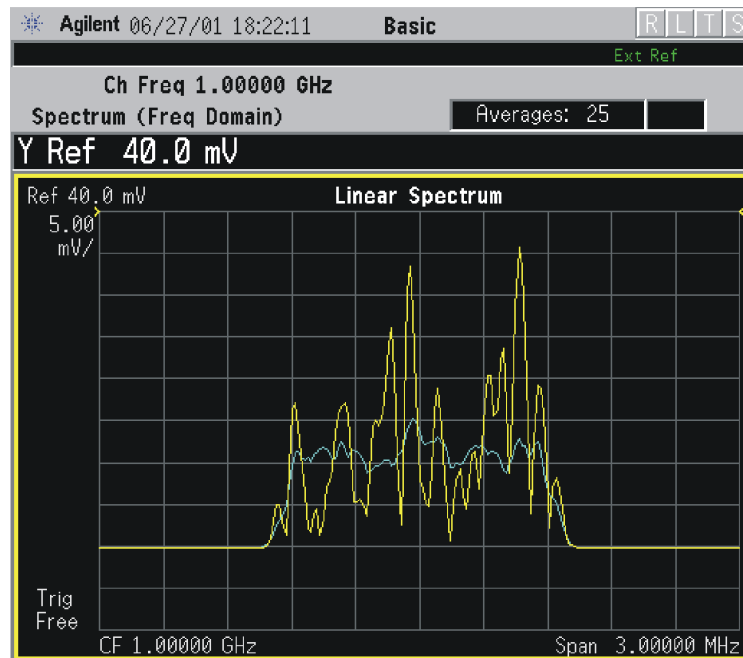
Agilent 06/27/01 18:22:11 Basic R L T S

Ext Ref

Ch Freq 1.00000 GHz

Spectrum (Freq Domain) Averages: 25

Y Ref 40.0 mV

Ref 40.0 mV Linear Spectrum

5.00 mV/

Trig Free

CF 1.00000 GHz Span 3.00000 MHz